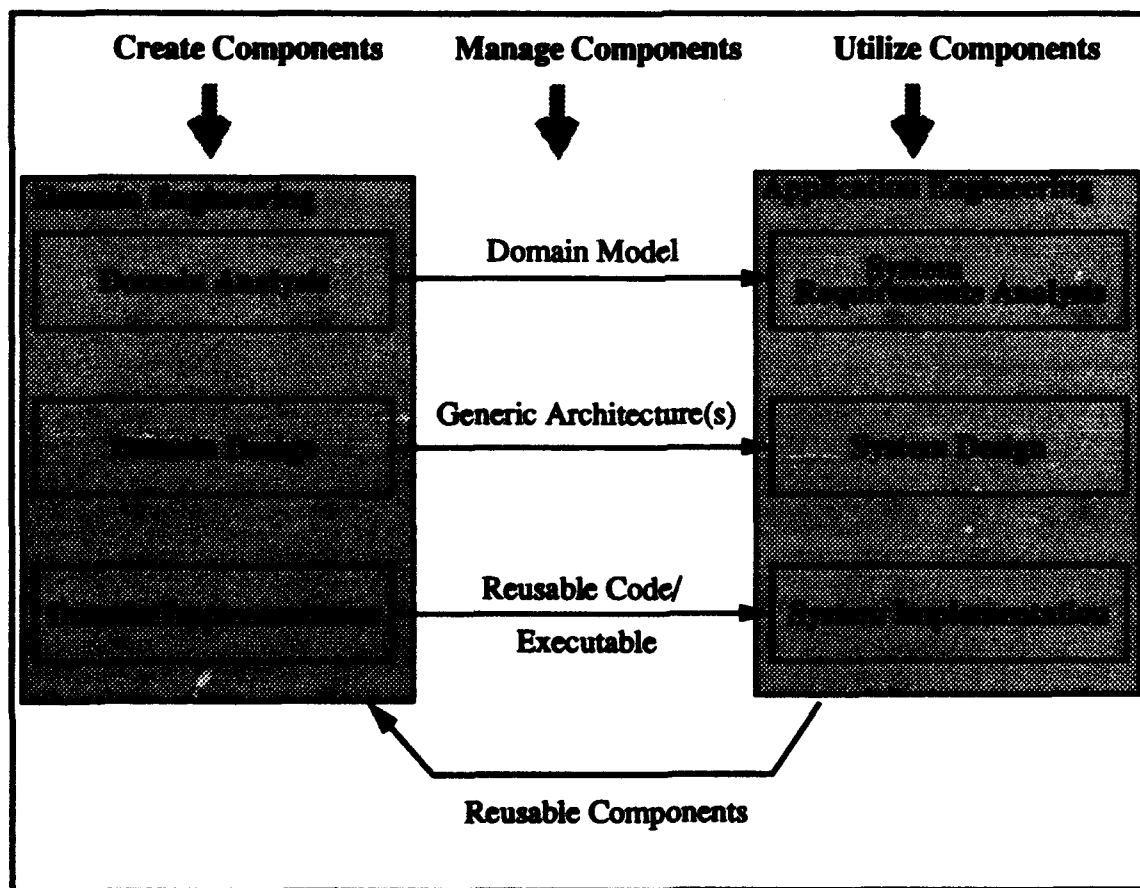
Create Components

Manage Components

Utilize Components

Domain Engineering

Domain Analysis

Domain Design

Domain Implementation

Application Engineering

System Requirements Analysis

System Design

System Implementation

Domain Model

Generic Architecture(s)

Reusable Code/ Executable

Reusable Components